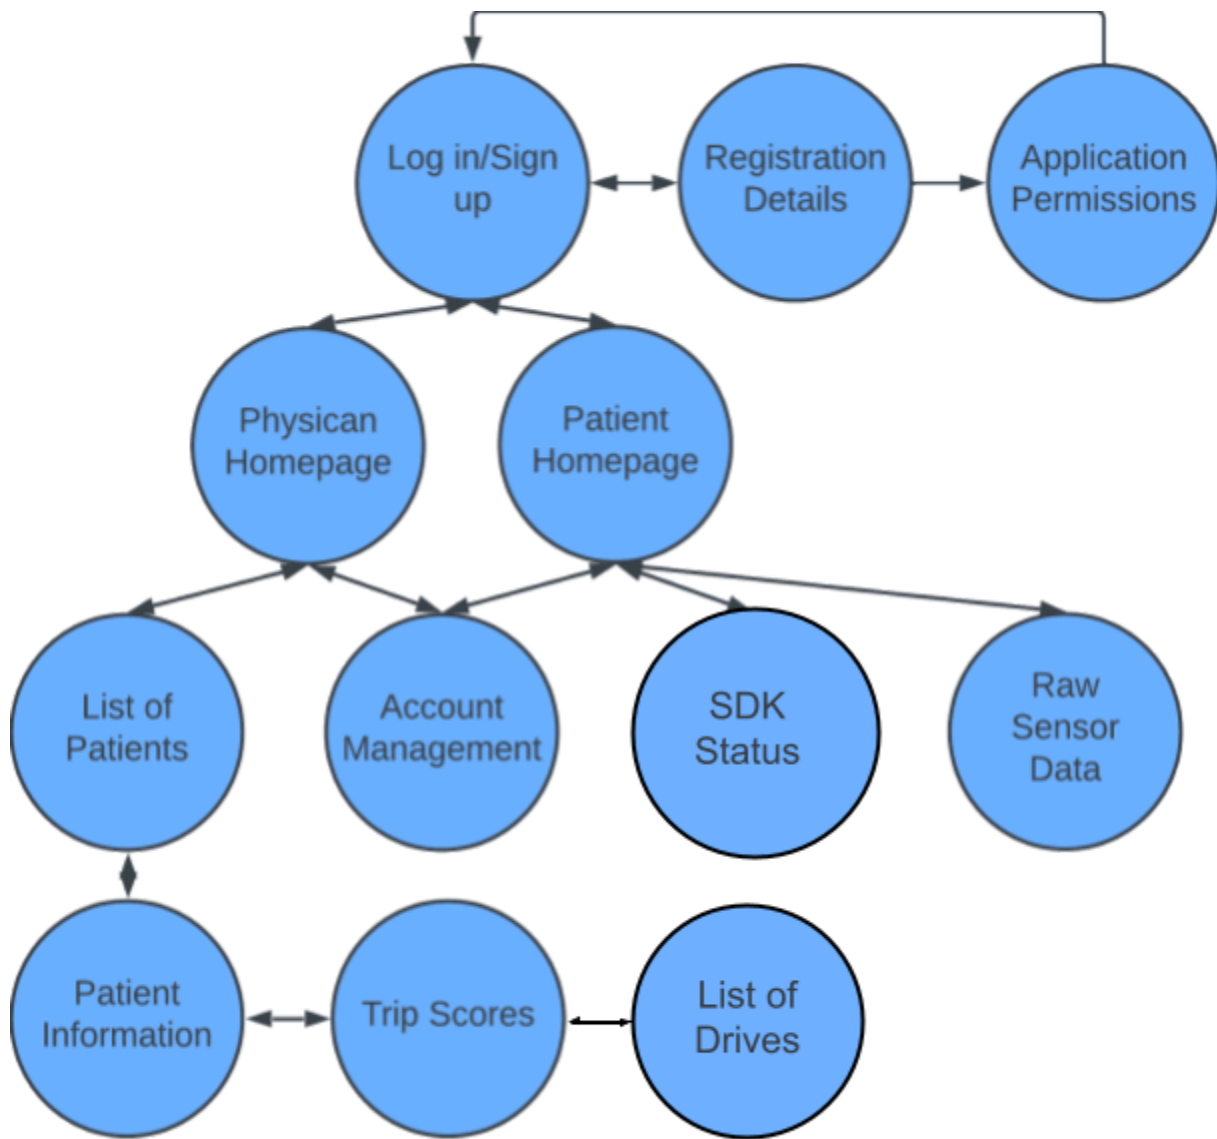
Log in/Sign up

Registration Details

Application Permissions

Physican Homepage

Patient Homepage

List of Patients

Account Management

SDK Status

Raw Sensor Data

Patient Information

Trip Scores

List of Drives